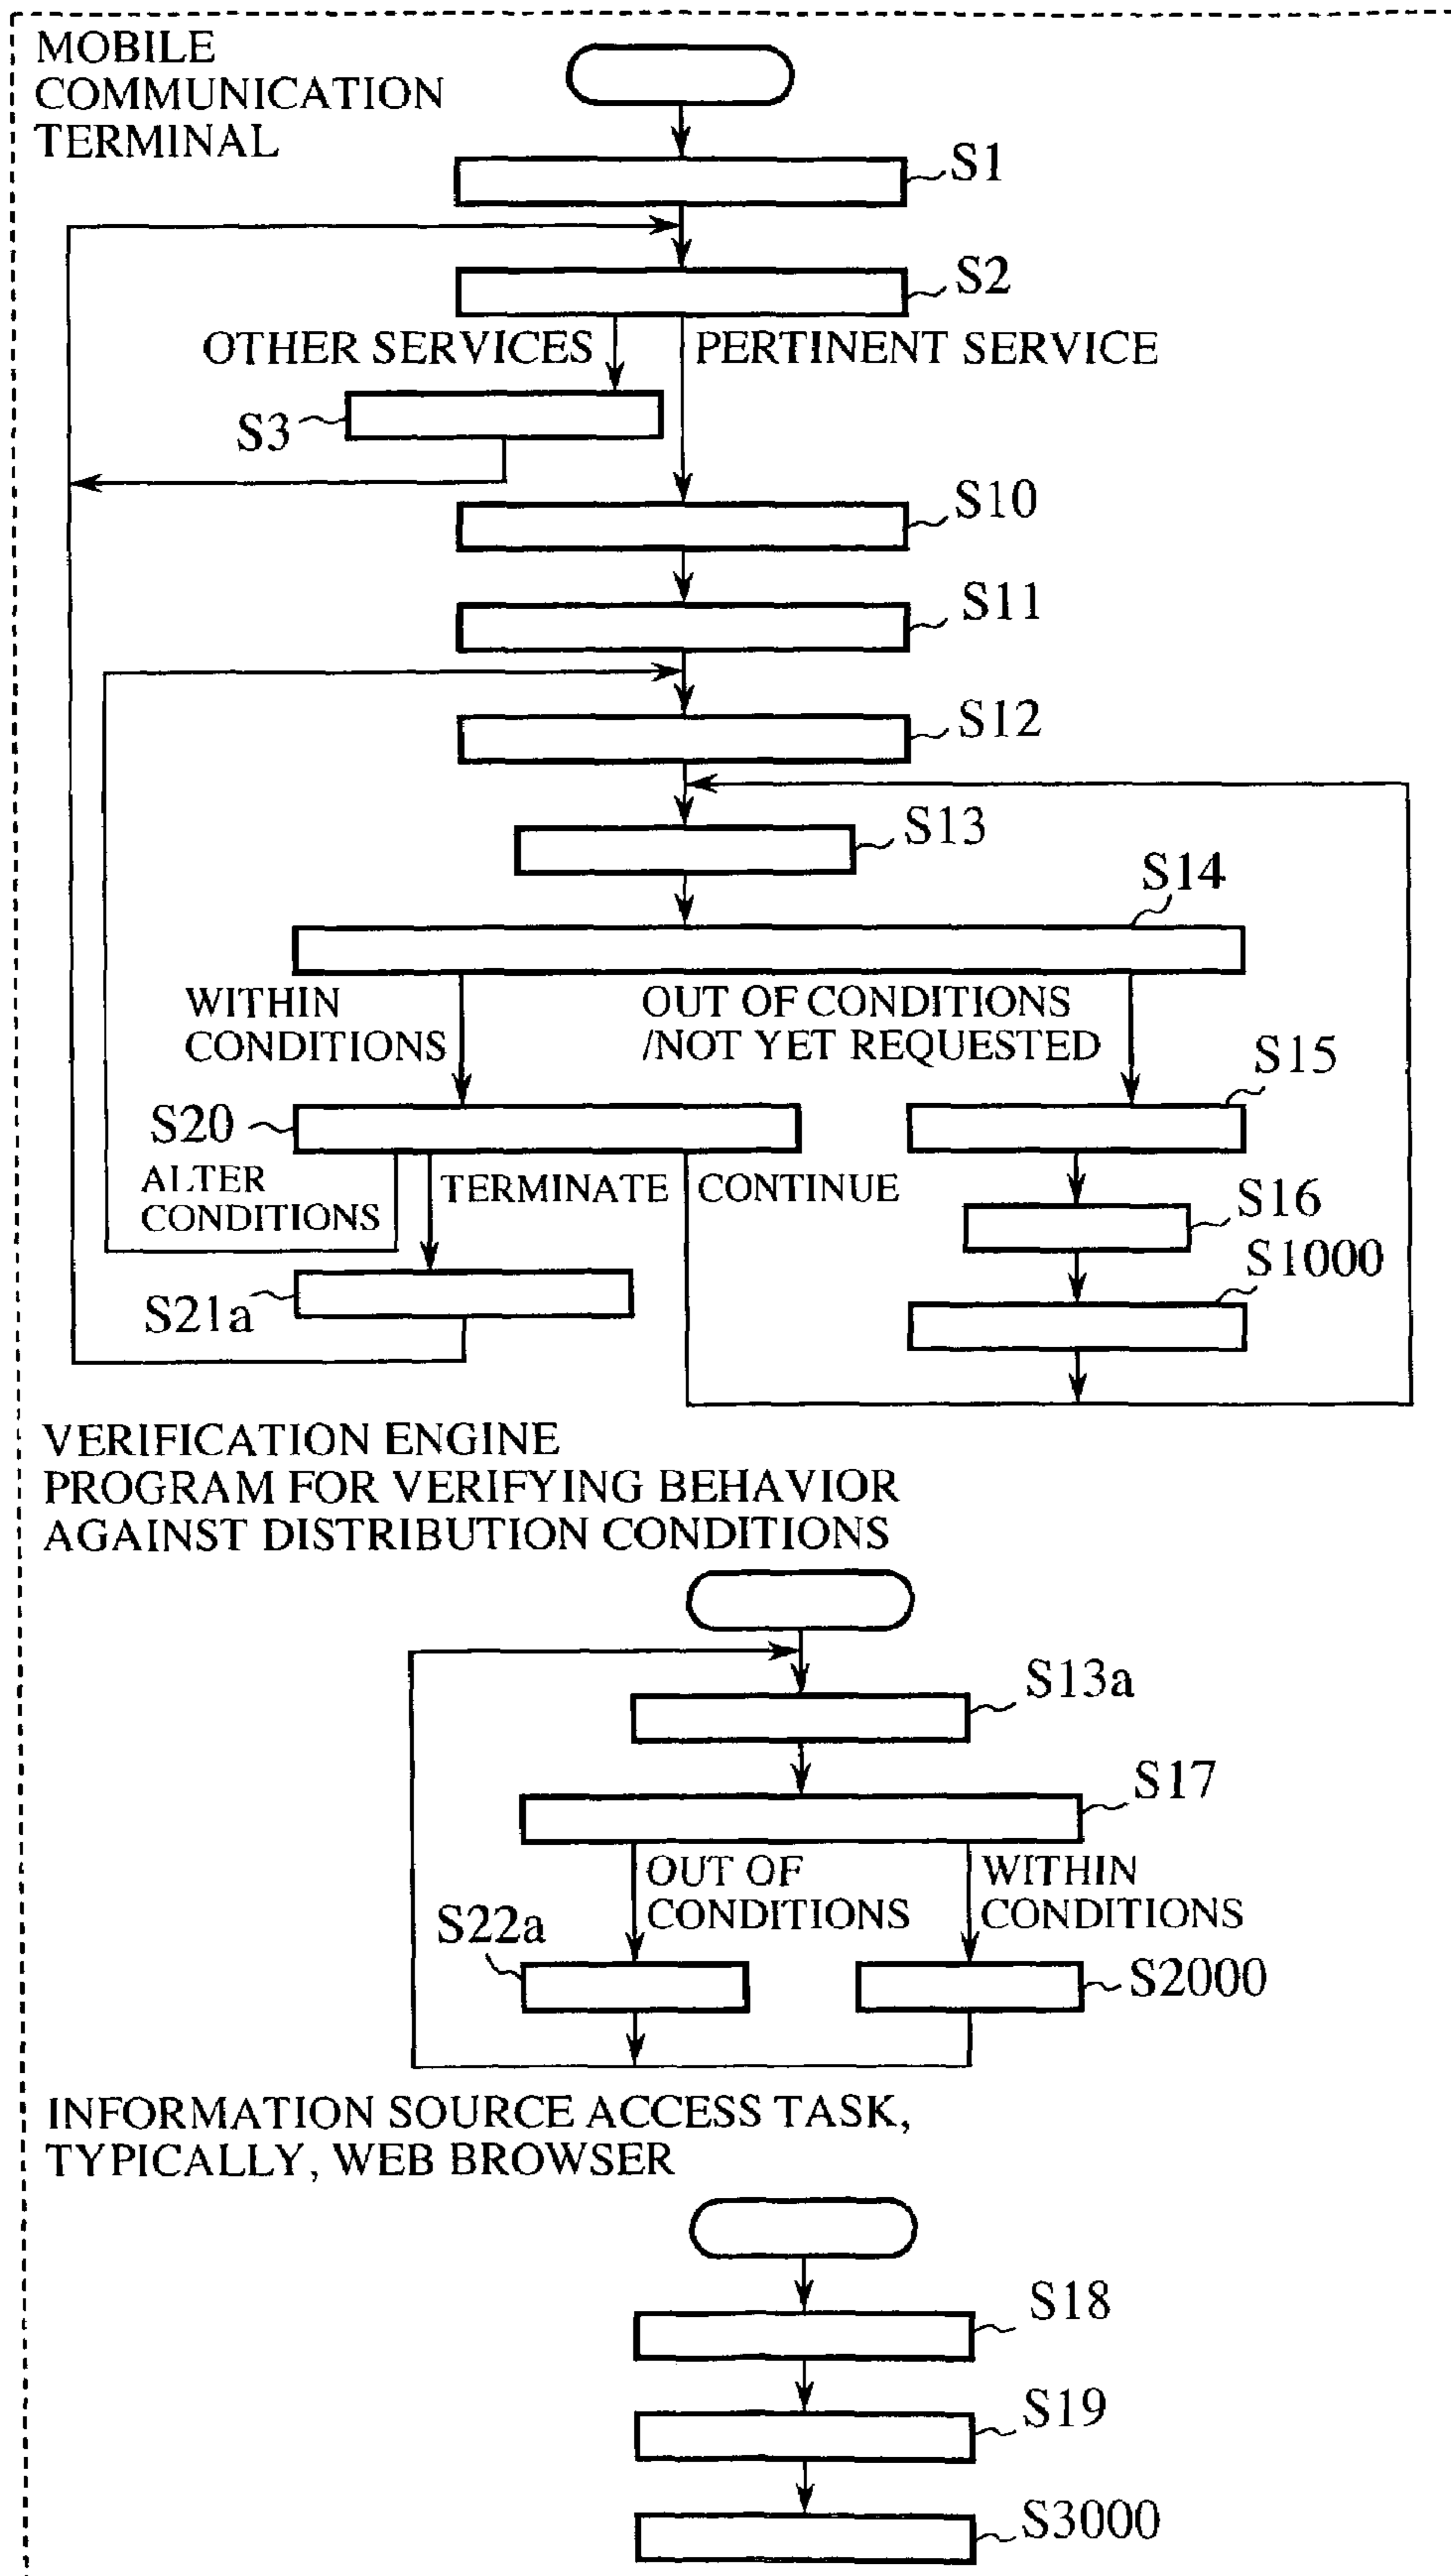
MOBILE COMMUNICATION TERMINAL

S1

S2

OTHER SERVICES

PERTINENT SERVICE

S3

S10

S11

S12

S13

S14

WITHIN CONDITIONS

OUT OF CONDITIONS /NOT YET REQUESTED

S15

S20

ALTER CONDITIONS

TERMINATE

CONTINUE

S16

S1000

S21a

VERIFICATION ENGINE PROGRAM FOR VERIFYING BEHAVIOR AGAINST DISTRIBUTION CONDITIONS

S13a

S17

OUT OF CONDITIONS

WITHIN CONDITIONS

S22a

S2000

INFORMATION SOURCE ACCESS TASK, TYPICALLY, WEB BROWSER

S18

S19

S3000